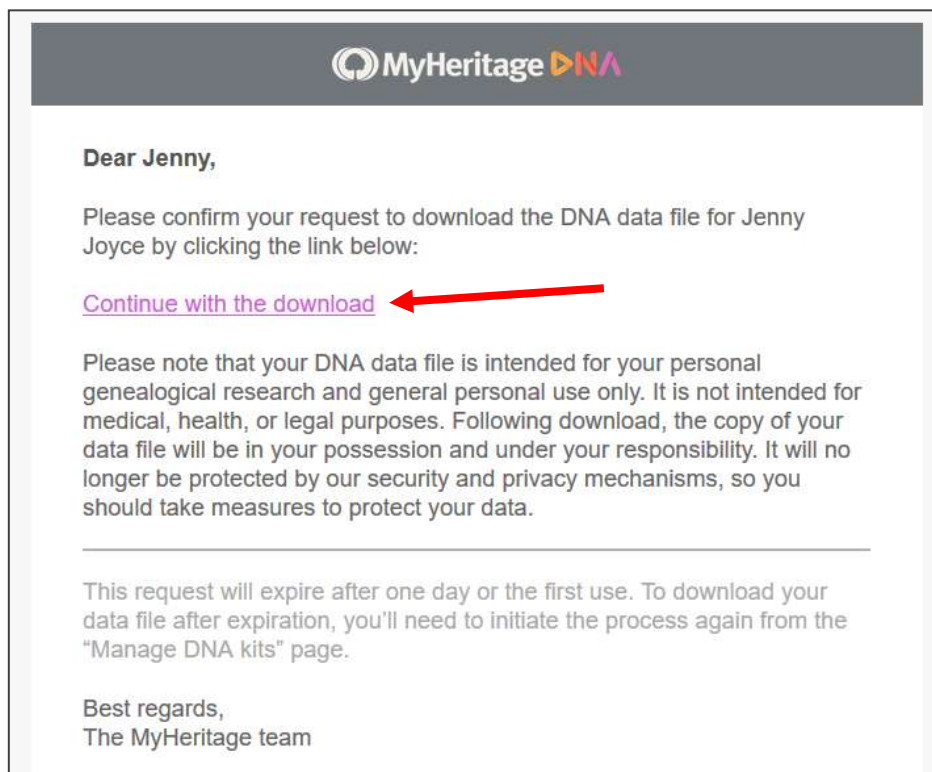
MyHeritage DNA

Dear Jenny,

Please confirm your request to download the DNA data file for Jenny Joyce by clicking the link below:

Continue with the download

Please note that your DNA data file is intended for your personal genealogical research and general personal use only. It is not intended for medical, health, or legal purposes. Following download, the copy of your data file will be in your possession and under your responsibility. It will no longer be protected by our security and privacy mechanisms, so you should take measures to protect your data.

This request will expire after one day or the first use. To download your data file after expiration, you'll need to initiate the process again from the "Manage DNA kits" page.

Best regards,
The MyHeritage team